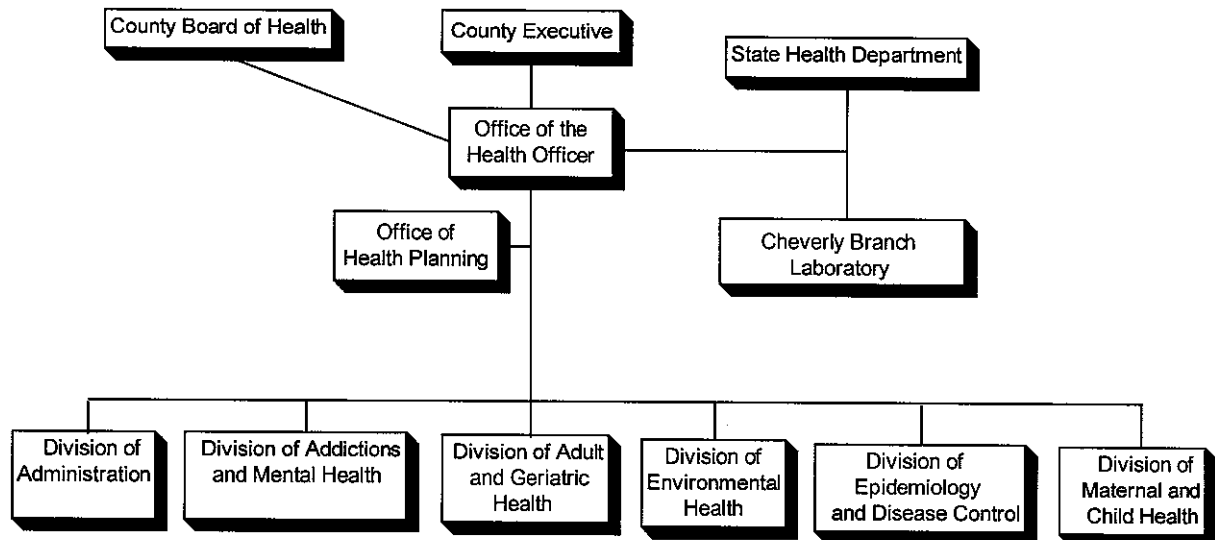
County Board of Health

County Executive

State Health Department

Office of the Health Officer

Office of Health Planning

Cheverly Branch Laboratory

Division of Administration

Division of Addictions and Mental Health

Division of Adult and Geriatric Health

Division of Environmental Health

Division of Epidemiology and Disease Control

Division of Maternal and Child Health